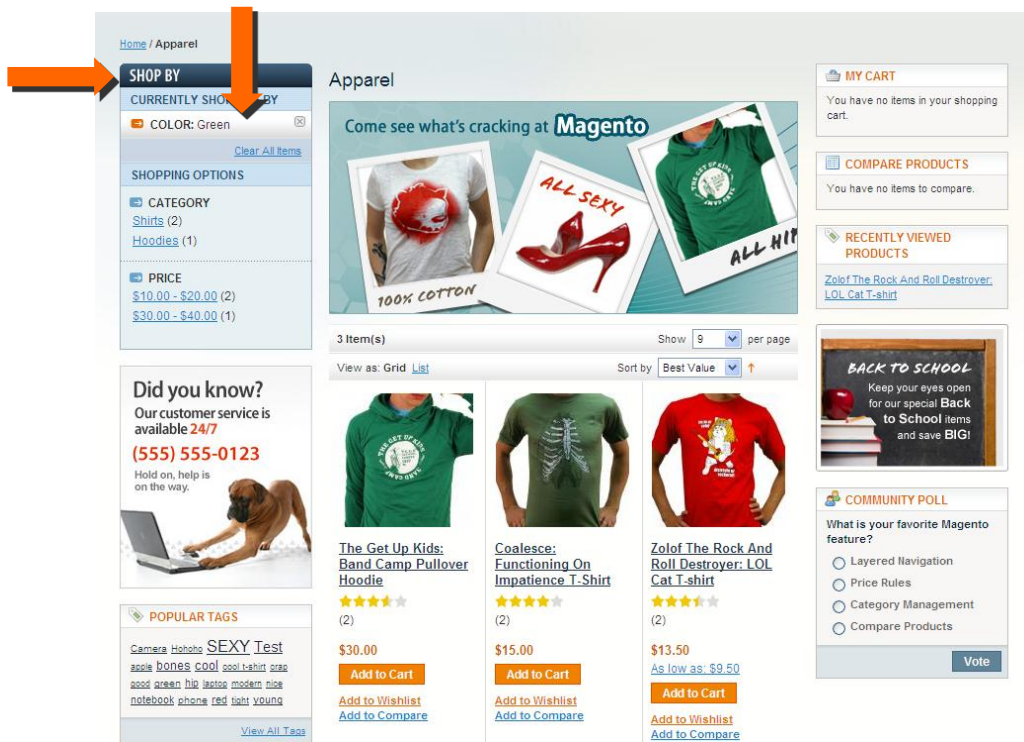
Home / Apparel

SHOP BY

CURRENTLY SHO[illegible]BY

COLOR: Green

Clear All Items

SHOPPING OPTIONS

CATEGORY

Shirts (2)

Hoodies (1)

PRICE

$10.00 - $20.00 (2)

$30.00 - $40.00 (1)

Did you know?

Our customer service is available 24/7

(555) 555-0123

Hold on, help is on the way.

POPULAR TAGS

Camera Hohoho SEXY Test apple bones cool cool t-shirt crap good green hip laptop modern nice notebook phone red tight young

View All Tags

Apparel

Come see what's cracking at Magento

100% COTTON

ALL SEXY

ALL HI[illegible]

3 Item(s)

Show 9 per page

View as: Grid List

Sort by Best Value

The Get Up Kids: Band Camp Pullover Hoodie

(2)

$30.00

Add to Cart

Add to Wishlist

Add to Compare

Coalesce: Functioning On Impatience T-Shirt

(2)

$15.00

Add to Cart

Add to Wishlist

Add to Compare

Zolof The Rock And Roll Destroyer: LOL Cat T-shirt

(2)

$13.50

As low as: $9.50

Add to Cart

Add to Wishlist

Add to Compare

MY CART

You have no items in your shopping cart.

COMPARE PRODUCTS

You have no items to compare.

RECENTLY VIEWED PRODUCTS

Zolof The Rock And Roll Destroyer: LOL Cat T-shirt

BACK TO SCHOOL

Keep your eyes open for our special Back to School items and save BIG!

COMMUNITY POLL

What is your favorite Magento feature?

Layered Navigation

Price Rules

Category Management

Compare Products

Vote